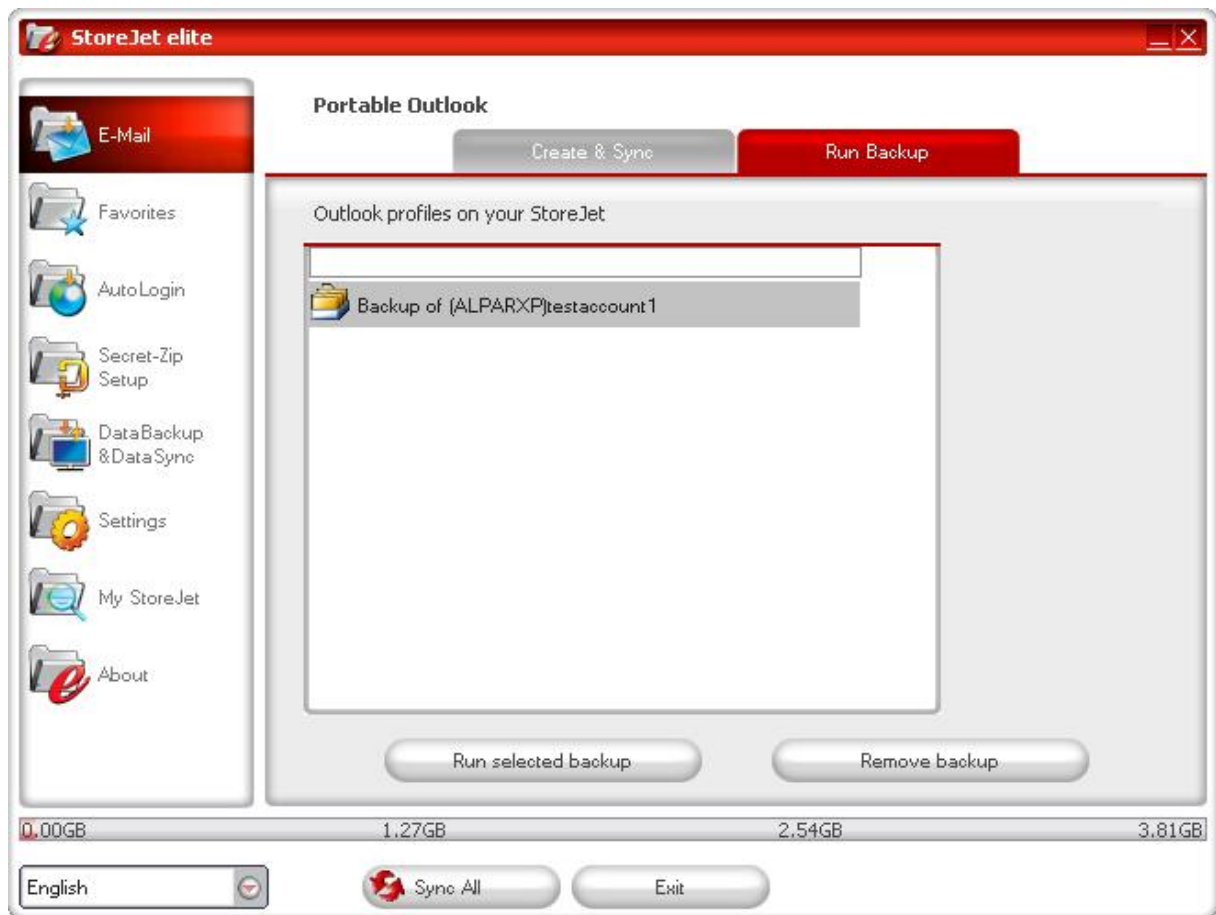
StoreJet elite

E-Mail

Favorites

AutoLogin

Secret-Zip Setup

DataBackup &DataSync

Settings

My StoreJet

About

Portable Outlook

Create & Sync

Run Backup

Outlook profiles on your StoreJet

Backup of (ALPARXP)testaccount1

Run selected backup

Remove backup

0.00GB

1.27GB

2.54GB

3.81GB

English

Sync All

Exit